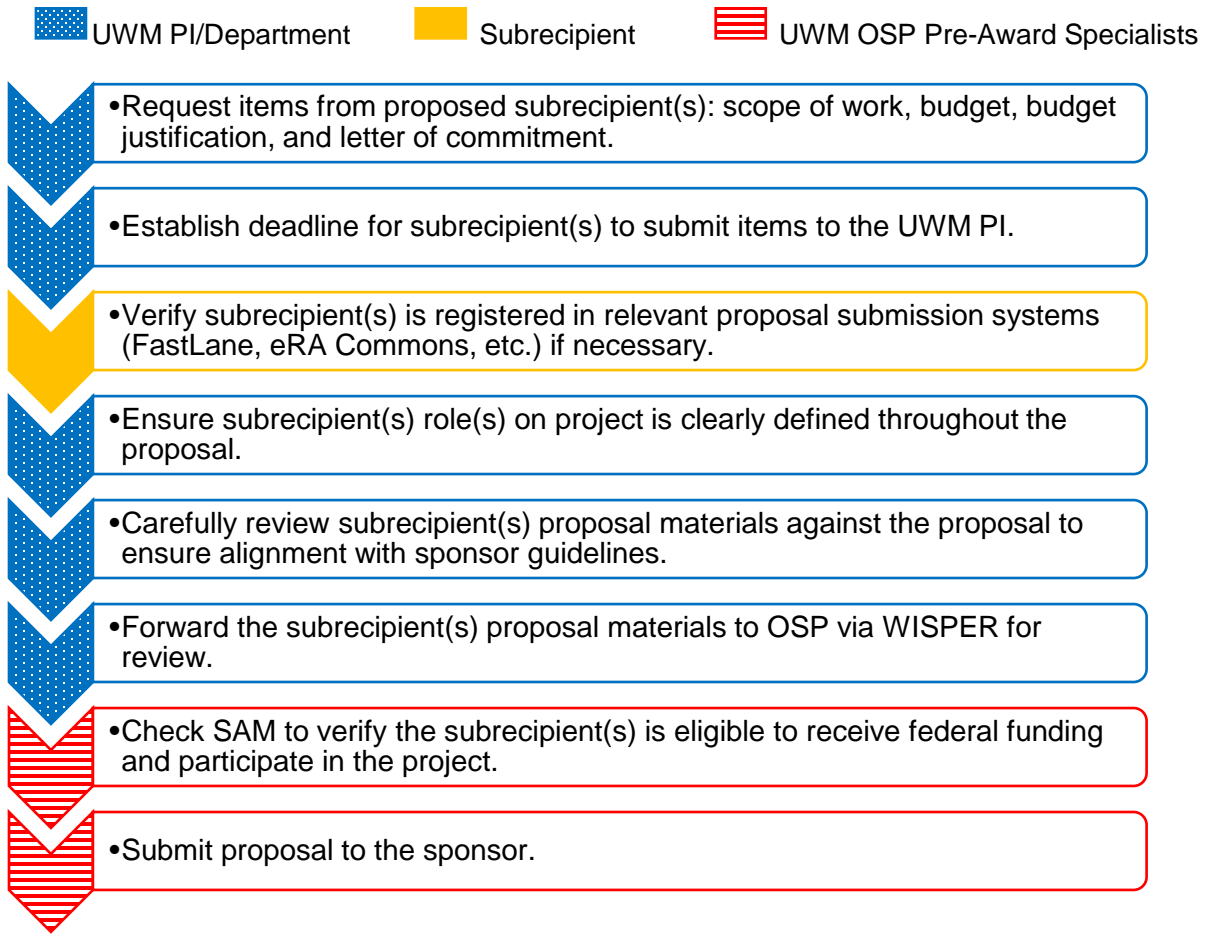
UWM PI/Department Subrecipient UWM OSP Pre-Award Specialists

•Request items from proposed subrecipient(s): scope of work, budget, budget justification, and letter of commitment.

•Establish deadline for subrecipient(s) to submit items to the UWM PI.

•Verify subrecipient(s) is registered in relevant proposal submission systems (FastLane, eRA Commons, etc.) if necessary.

•Ensure subrecipient(s) role(s) on project is clearly defined throughout the proposal.

•Carefully review subrecipient(s) proposal materials against the proposal to ensure alignment with sponsor guidelines.

•Forward the subrecipient(s) proposal materials to OSP via WISPER for review.

•Check SAM to verify the subrecipient(s) is eligible to receive federal funding and participate in the project.

•Submit proposal to the sponsor.